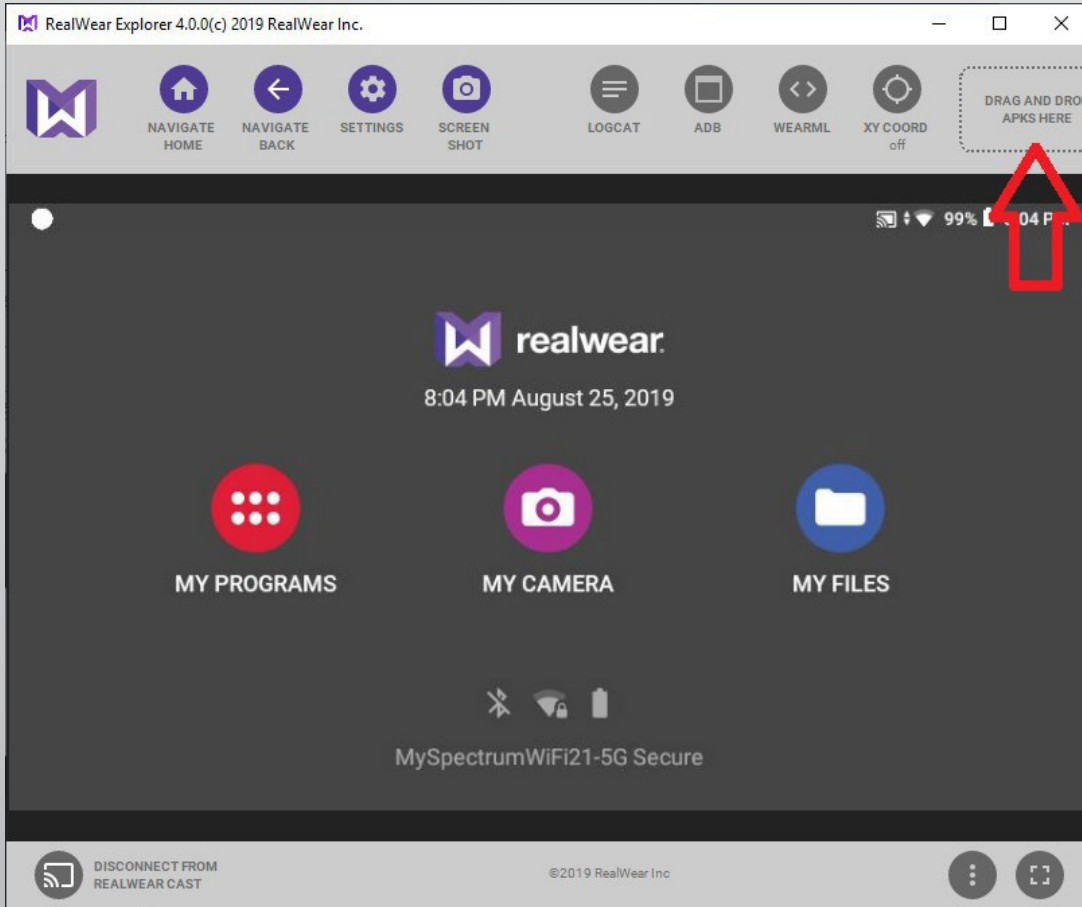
RealWear Explorer 4.0.0(c) 2019 RealWear Inc.

NAVIGATE HOME
NAVIGATE BACK
SETTINGS
SCREEN SHOT
LOGCAT
ADB
WEARML
XY COORD off
DRAG AND DRO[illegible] APKS HERE

99% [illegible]04 P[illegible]

realwear.
8:04 PM August 25, 2019

MY PROGRAMS
MY CAMERA
MY FILES

MySpectrumWiFi21-5G Secure

DISCONNECT FROM REALWEAR CAST
©2019 RealWear Inc